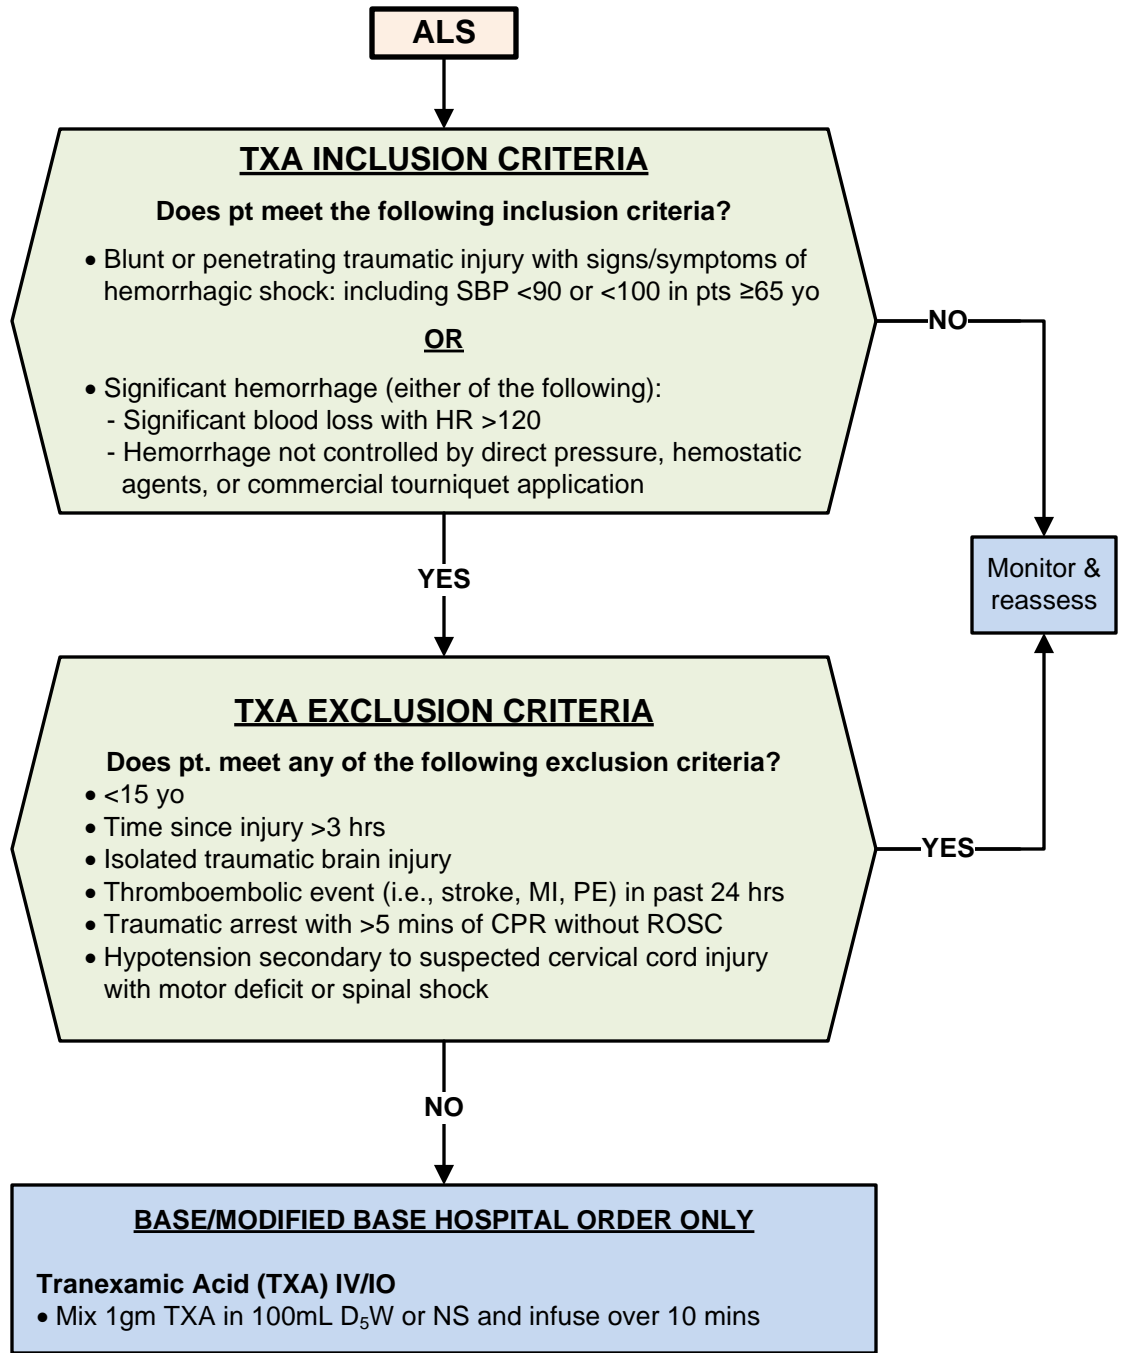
ALS

TXA INCLUSION CRITERIA

Does pt meet the following inclusion criteria?

• Blunt or penetrating traumatic injury with signs/symptoms of hemorrhagic shock: including SBP <90 or <100 in pts ≥65 yo

OR

• Significant hemorrhage (either of the following):
- Significant blood loss with HR >120
- Hemorrhage not controlled by direct pressure, hemostatic agents, or commercial tourniquet application

NO

Monitor & reassess

YES

TXA EXCLUSION CRITERIA

Does pt. meet any of the following exclusion criteria?
• <15 yo
• Time since injury >3 hrs
• Isolated traumatic brain injury
• Thromboembolic event (i.e., stroke, MI, PE) in past 24 hrs
• Traumatic arrest with >5 mins of CPR without ROSC
• Hypotension secondary to suspected cervical cord injury with motor deficit or spinal shock

YES

NO

BASE/MODIFIED BASE HOSPITAL ORDER ONLY

Tranexamic Acid (TXA) IV/IO
• Mix 1gm TXA in 100mL $D_5W$ or NS and infuse over 10 mins